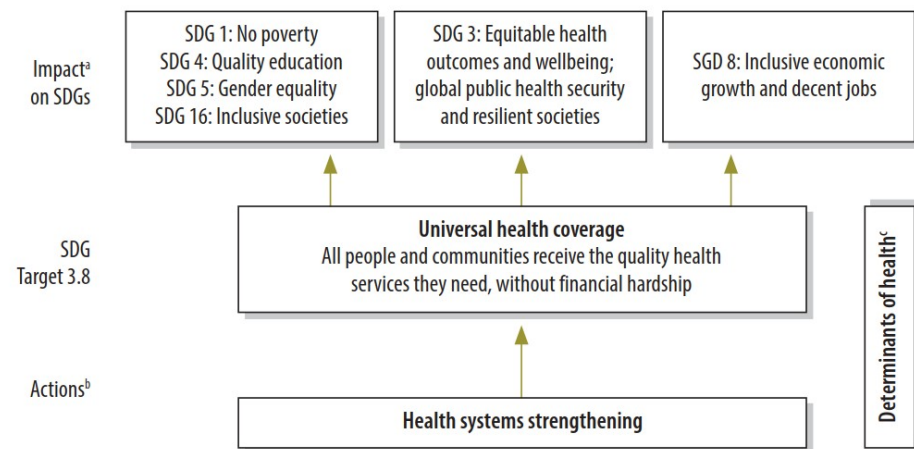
Impact$^{a}$ on SDGs

SDG 1: No poverty
SDG 4: Quality education
SDG 5: Gender equality
SDG 16: Inclusive societies

SDG 3: Equitable health outcomes and wellbeing; global public health security and resilient societies

SGD 8: Inclusive economic growth and decent jobs

SDG Target 3.8

Universal health coverage
All people and communities receive the quality health services they need, without financial hardship

Actions$^{b}$

Health systems strengthening

Determinants of health$^{c}$